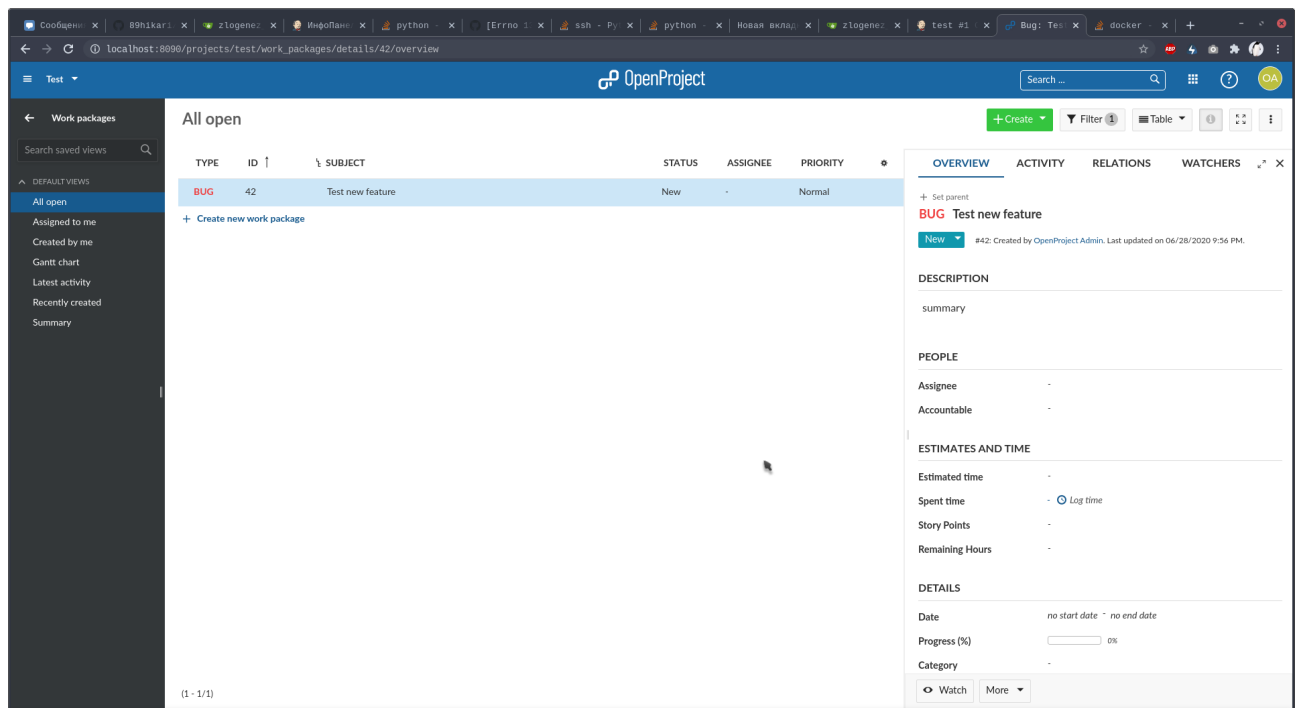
Сообщени × | 89hikar × | zlogene × | ИнфоПане × | python × | [Errno × | ssh - Py × | python × | Новая вклад × | zlogene × | test #1 × | Bug: Tes × | docker × | +

localhost:8090/projects/test/work_packages/details/42/overview

Test

OpenProject

Search ...

OA

Work packages

Search saved views

DEFAULT VIEWS
All open
Assigned to me
Created by me
Gantt chart
Latest activity
Recently created
Summary

All open

+ Create
Filter 1
Table

| TYPE | ID | SUBJECT | STATUS | ASSIGNEE | PRIORITY |
|---|---|---|---|---|---|
| BUG | 42 | Test new feature | New | - | Normal |

+ Create new work package

(1 - 1/1)

OVERVIEW ACTIVITY RELATIONS WATCHERS

+ Set parent
BUG Test new feature

New #42: Created by OpenProject Admin. Last updated on 06/28/2020 9:56 PM.

DESCRIPTION

summary

PEOPLE

Assignee -
Accountable -

ESTIMATES AND TIME

Estimated time -
Spent time - Log time
Story Points -
Remaining Hours -

DETAILS

Date no start date - no end date
Progress (%) 0%
Category -

Watch More